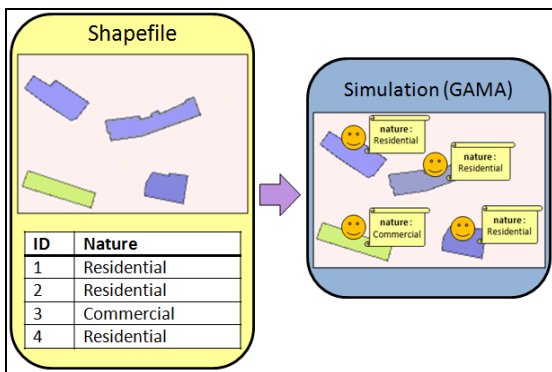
Shapefile

| ID | Nature |
|---|---|
| 1 | Residential |
| 2 | Residential |
| 3 | Commercial |
| 4 | Residential |

Simulation (GAMA)

nature : Residential

nature : Residential

nature : Commercial

nature : Residential